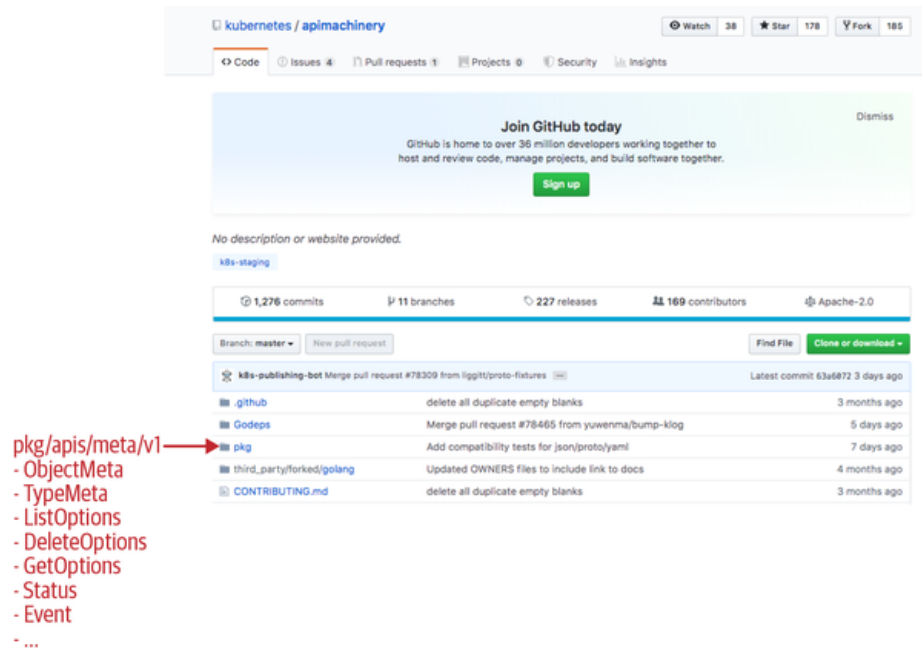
kubernetes / apimachinery

Watch 38 Star 178 Fork 185

Code Issues 4 Pull requests 1 Projects 0 Security Insights

Dismiss

Join GitHub today

GitHub is home to over 36 million developers working together to host and review code, manage projects, and build software together.

Sign up

No description or website provided.

k8s-staging

1,276 commits 11 branches 227 releases 169 contributors Apache-2.0

Branch: master New pull request Find File Clone or download

k8s-publishing-bot Merge pull request #78309 from liggitt/proto-fixtures ... Latest commit 63a6872 3 days ago

| | | |
|---|---|---|
| .github | delete all duplicate empty blanks | 3 months ago |
| Godeps | Merge pull request #78465 from yuwenma/bump-klog | 5 days ago |
| pkg | Add compatibility tests for json/proto/yaml | 7 days ago |
| third_party/forked/golang | Updated OWNERS files to include link to docs | 4 months ago |
| CONTRIBUTING.md | delete all duplicate empty blanks | 3 months ago |

pkg/apis/meta/v1
- ObjectMeta
- TypeMeta
- ListOptions
- DeleteOptions
- GetOptions
- Status
- Event
- ...